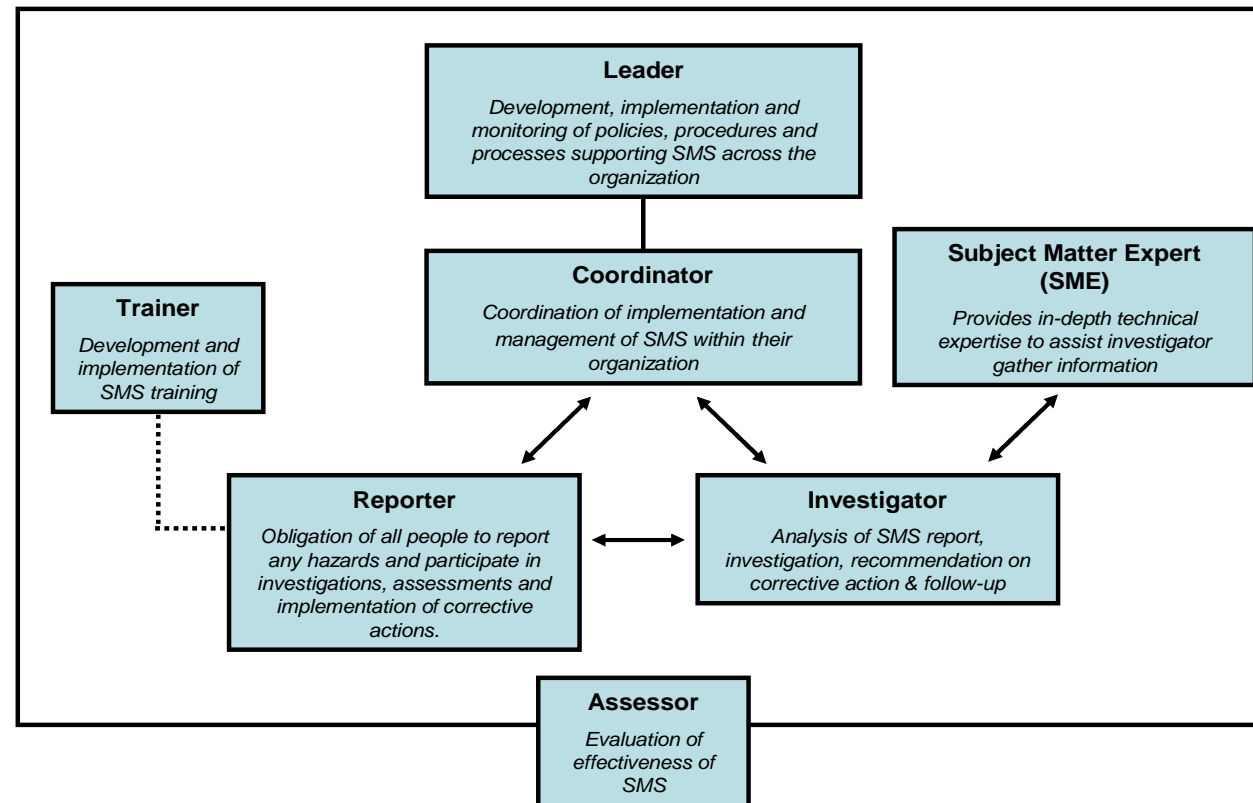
Leader

Development, implementation and monitoring of policies, procedures and processes supporting SMS across the organization

Coordinator

Coordination of implementation and management of SMS within their organization

Subject Matter Expert (SME)

Provides in-depth technical expertise to assist investigator gather information

Trainer

Development and implementation of SMS training

Reporter

Obligation of all people to report any hazards and participate in investigations, assessments and implementation of corrective actions.

Investigator

Analysis of SMS report, investigation, recommendation on corrective action & follow-up

Assessor

Evaluation of effectiveness of SMS